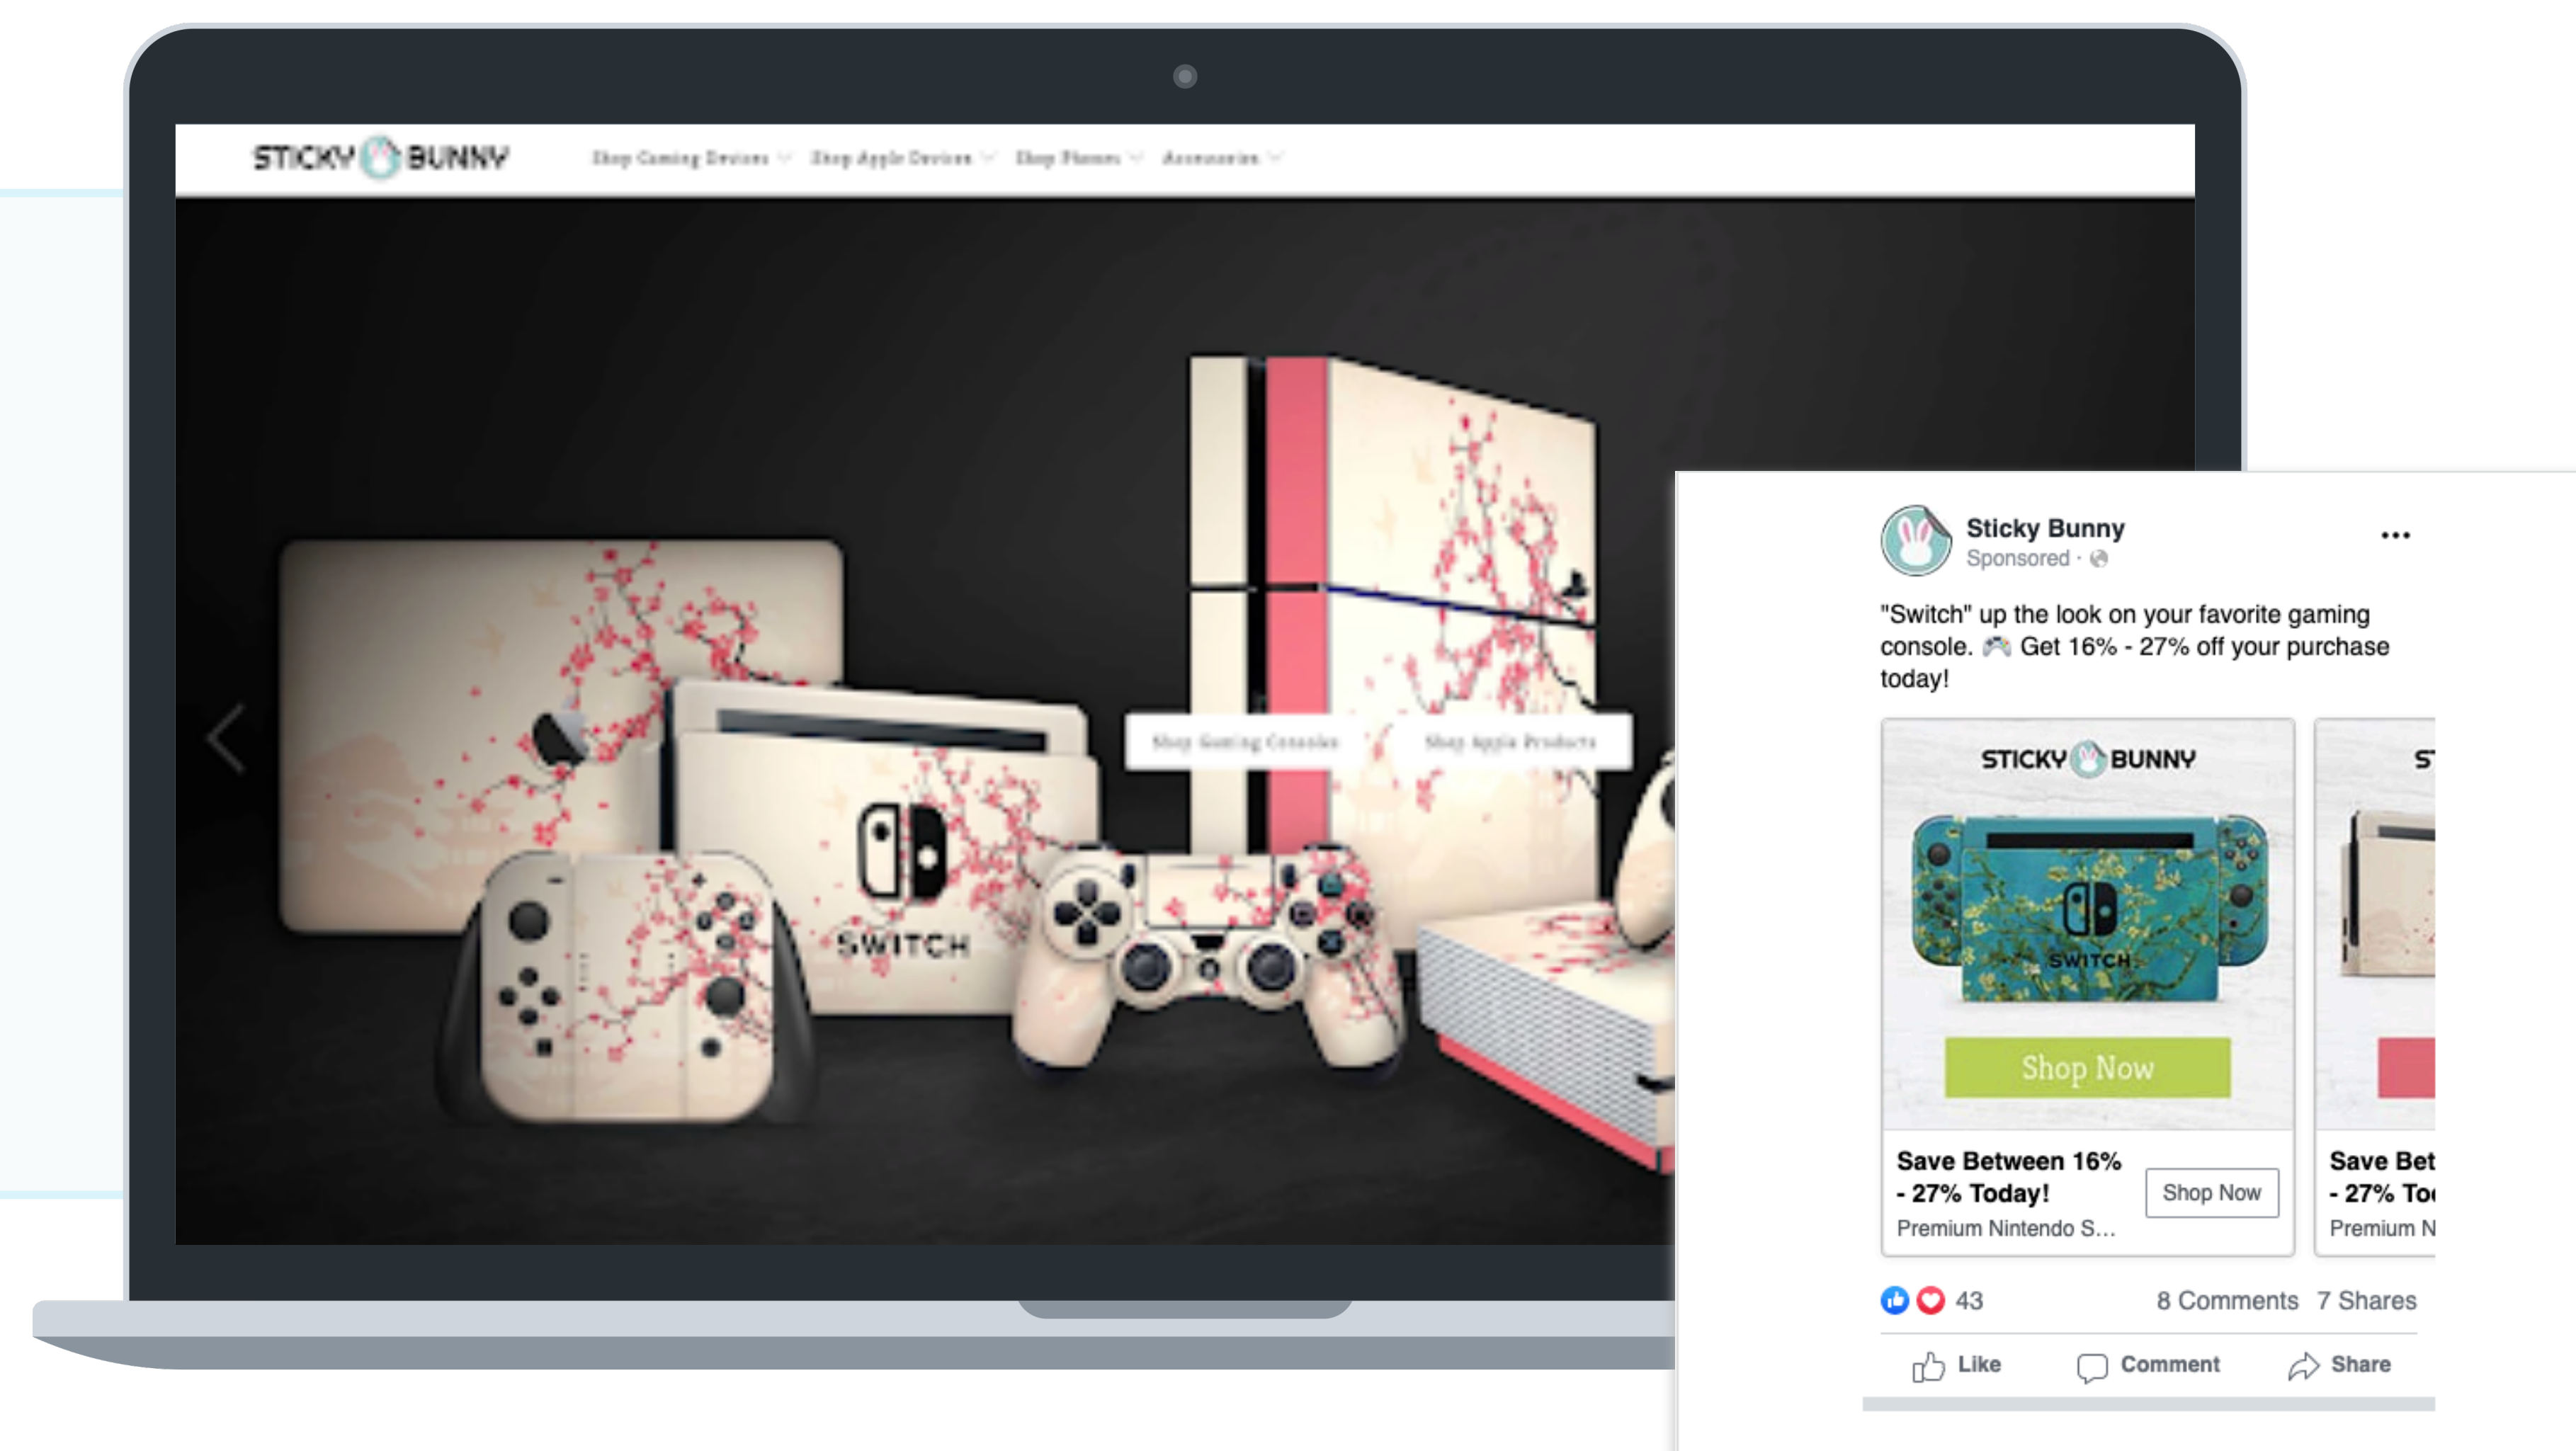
STICKY BUNNY

Shop Gaming Devices Shop Apple Devices Shop Phones Accessories

Shop Gaming Consoles Shop Apple Products

SWITCH

Sticky Bunny
Sponsored ·

"Switch" up the look on your favorite gaming console. 🎮 Get 16% - 27% off your purchase today!

STICKY BUNNY

SWITCH

Shop Now

Save Between 16% - 27% Today!
Premium Nintendo S...

Shop Now

Save Bet
- 27% To
Premium N

43 8 Comments 7 Shares

Like Comment Share